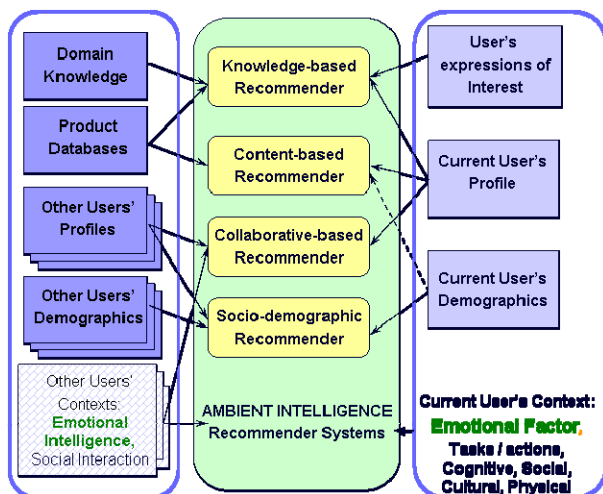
Domain Knowledge

Product Databases

Other Users' Profiles

Other Users' Demographics

Other Users' Contexts: Emotional Intelligence, Social Interaction

Knowledge-based Recommender

Content-based Recommender

Collaborative-based Recommender

Socio-demographic Recommender

AMBIENT INTELLIGENCE Recommender Systems

User's expressions of Interest

Current User's Profile

Current User's Demographics

Current User's Context: Emotional Factor, Tasks / actions, Cognitive, Social, Cultural, Physical